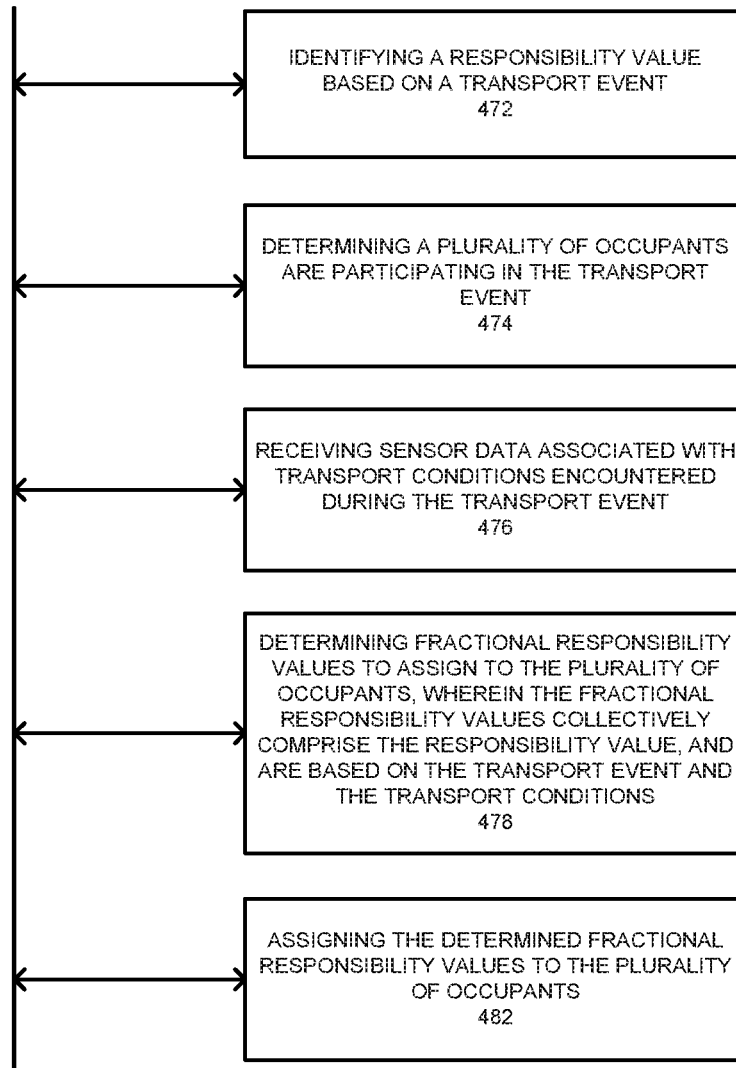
IDENTIFYING A RESPONSIBILITY VALUE BASED ON A TRANSPORT EVENT
472

DETERMINING A PLURALITY OF OCCUPANTS ARE PARTICIPATING IN THE TRANSPORT EVENT
474

RECEIVING SENSOR DATA ASSOCIATED WITH TRANSPORT CONDITIONS ENCOUNTERED DURING THE TRANSPORT EVENT
476

DETERMINING FRACTIONAL RESPONSIBILITY VALUES TO ASSIGN TO THE PLURALITY OF OCCUPANTS, WHEREIN THE FRACTIONAL RESPONSIBILITY VALUES COLLECTIVELY COMPRISE THE RESPONSIBILITY VALUE, AND ARE BASED ON THE TRANSPORT EVENT AND THE TRANSPORT CONDITIONS
478

ASSIGNING THE DETERMINED FRACTIONAL RESPONSIBILITY VALUES TO THE PLURALITY OF OCCUPANTS
482